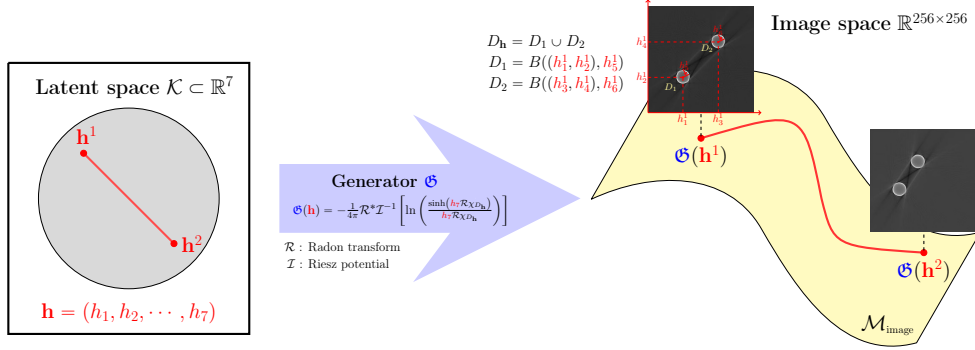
Latent space $\mathcal{K} \subset \mathbb{R}^7$

$\mathbf{h}^1$

$\mathbf{h}^2$

$\mathbf{h} = (h_1, h_2, \cdots, h_7)$

Generator $\mathfrak{G}$

$\mathfrak{G}(\mathbf{h}) = -\frac{1}{4\pi}\mathcal{R}^*\mathcal{I}^{-1}\left[\ln\left(\frac{\sinh(h_7\mathcal{R}\chi_{D_\mathbf{h}})}{h_7\mathcal{R}\chi_{D_\mathbf{h}}}\right)\right]$

$\mathcal{R}$ : Radon transform
$\mathcal{I}$ : Riesz potential

$D_\mathbf{h} = D_1 \cup D_2$
$D_1 = B((h_1^1, h_2^1), h_5^1)$
$D_2 = B((h_3^1, h_4^1), h_6^1)$

Image space $\mathbb{R}^{256\times256}$

$h_4^1$

$h_2^1$

$D_2$

$D_1$

$h_1^1$

$h_3^1$

$\mathfrak{G}(\mathbf{h}^1)$

$\mathfrak{G}(\mathbf{h}^2)$

$\mathcal{M}_{\text{image}}$